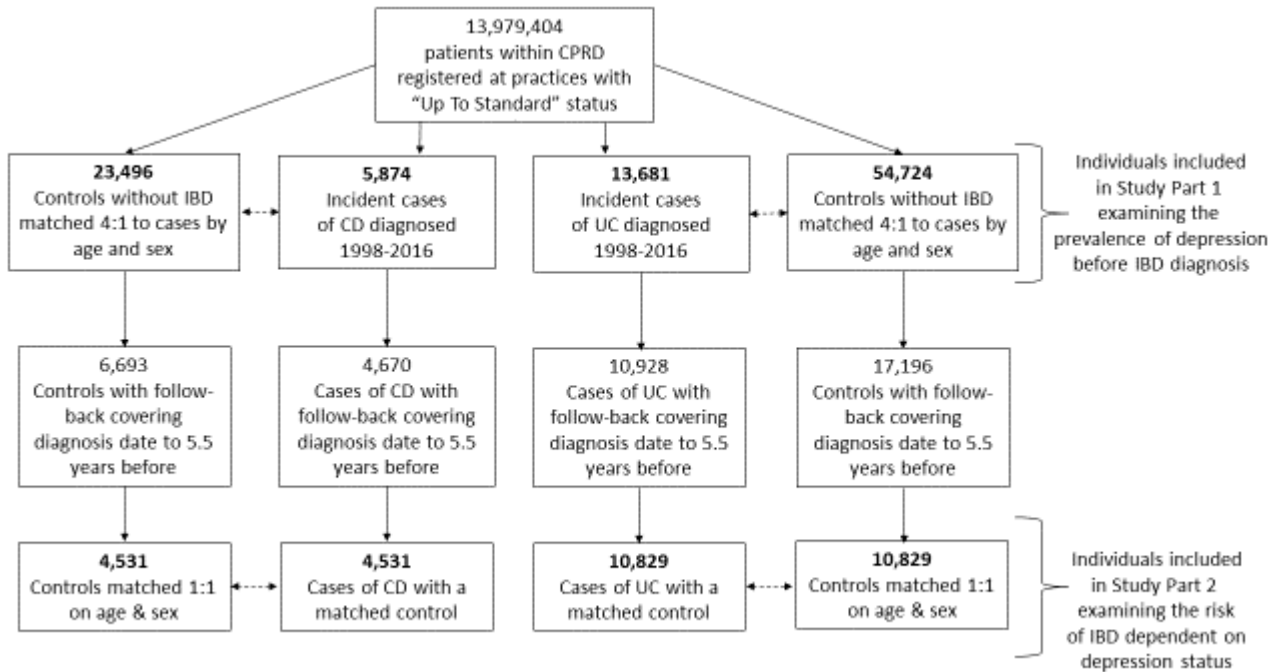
13,979,404
patients within CPRD registered at practices with "Up To Standard" status

**23,496**
Controls without IBD matched 4:1 to cases by age and sex

**5,874**
Incident cases of CD diagnosed 1998-2016

**13,681**
Incident cases of UC diagnosed 1998-2016

**54,724**
Controls without IBD matched 4:1 to cases by age and sex

Individuals included in Study Part 1 examining the prevalence of depression before IBD diagnosis

6,693
Controls with follow-back covering diagnosis date to 5.5 years before

4,670
Cases of CD with follow-back covering diagnosis date to 5.5 years before

10,928
Cases of UC with follow-back covering diagnosis date to 5.5 years before

17,196
Controls with follow-back covering diagnosis date to 5.5 years before

**4,531**
Controls matched 1:1 on age & sex

**4,531**
Cases of CD with a matched control

**10,829**
Cases of UC with a matched control

**10,829**
Controls matched 1:1 on age & sex

Individuals included in Study Part 2 examining the risk of IBD dependent on depression status